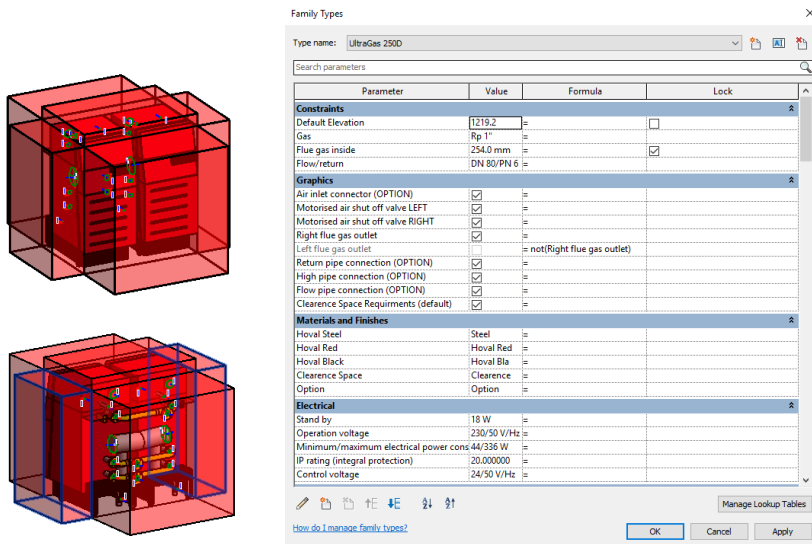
Family Types

Type name: UltraGas 250D

Search parameters

| Parameter | Value | Formula | Lock |
|---|---|---|---|
| **Constraints** | | | |
| Default Elevation | 1219.2 | = | ☐ |
| Gas | Rp 1" | = | |
| Flue gas inside | 254.0 mm | = | ☑ |
| Flow/return | DN 80/PN 6 | = | |
| **Graphics** | | | |
| Air inlet connector (OPTION) | ☑ | = | |
| Motorised air shut off valve LEFT | ☑ | = | |
| Motorised air shut off valve RIGHT | ☑ | = | |
| Right flue gas outlet | ☑ | = | |
| Left flue gas outlet | ☐ | = not(Right flue gas outlet) | |
| Return pipe connection (OPTION) | ☑ | = | |
| High pipe connection (OPTION) | ☑ | = | |
| Flow pipe connection (OPTION) | ☑ | = | |
| Clearence Space Requirments (default) | ☑ | = | |
| **Materials and Finishes** | | | |
| Hoval Steel | Steel | = | |
| Hoval Red | Hoval Red | = | |
| Hoval Black | Hoval Bla | = | |
| Clearence Space | Clearence | = | |
| Option | Option | = | |
| **Electrical** | | | |
| Stand by | 18 W | = | |
| Operation voltage | 230/50 V/Hz | = | |
| Minimum/maximum electrical power cons | 44/336 W | = | |
| IP rating (integral protection) | 20.000000 | = | |
| Control voltage | 24/50 V/Hz | = | |

Manage Lookup Tables

How do I manage family types?

OK Cancel Apply